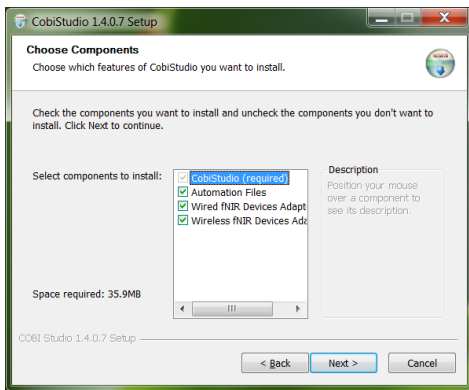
CobiStudio 1.4.0.7 Setup

Choose Components

Choose which features of CobiStudio you want to install.

Check the components you want to install and uncheck the components you don't want to install. Click Next to continue.

Select components to install:

CobiStudio (required)
Automation Files
Wired fNIR Devices Adapt
Wireless fNIR Devices Ada

Description

Position your mouse over a component to see its description.

Space required: 35.9MB

COBI Studio 1.4.0.7 Setup

< Back

Next >

Cancel